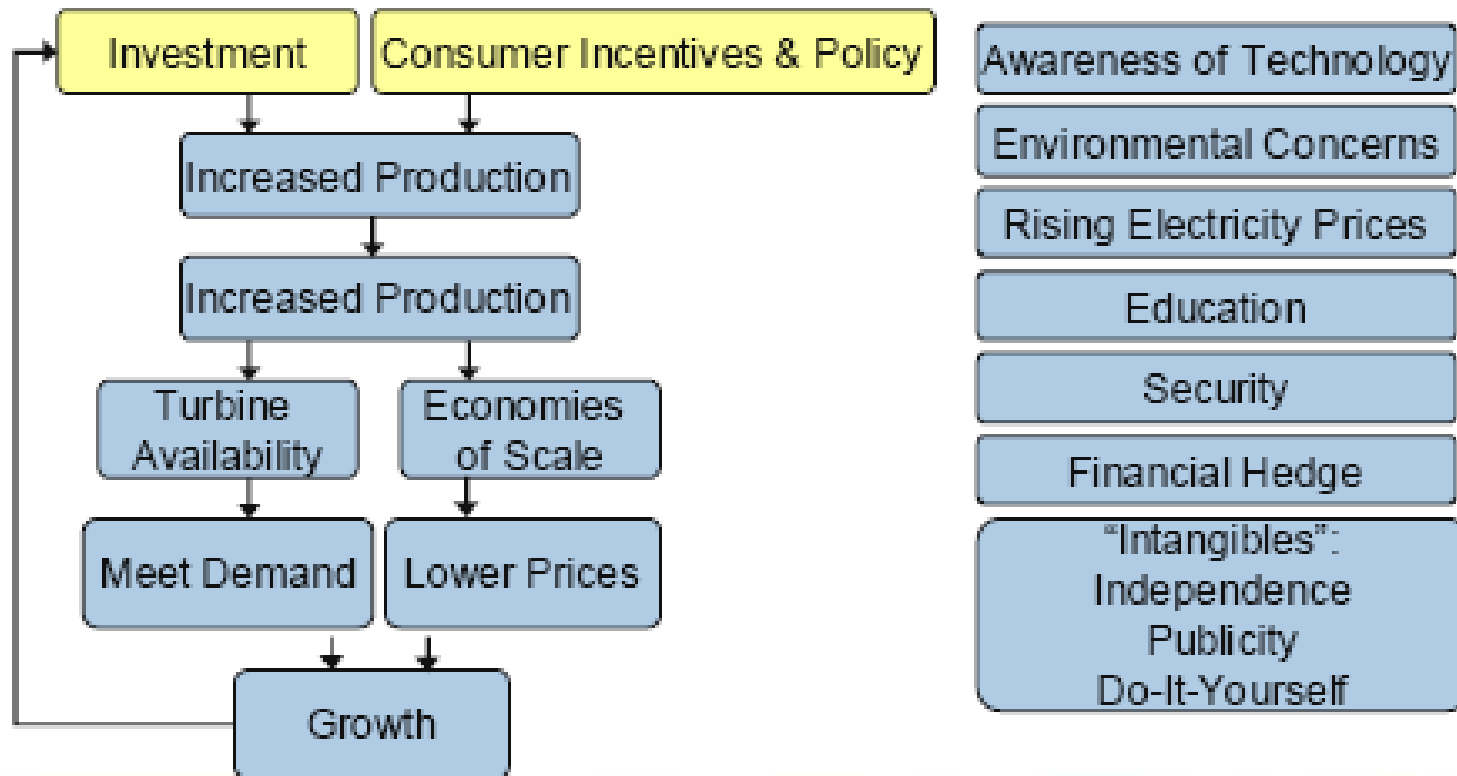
Investment

Consumer Incentives & Policy

Increased Production

Increased Production

Turbine Availability

Economies of Scale

Meet Demand

Lower Prices

Growth

Awareness of Technology

Environmental Concerns

Rising Electricity Prices

Education

Security

Financial Hedge

"Intangibles":
Independence
Publicity
Do-It-Yourself